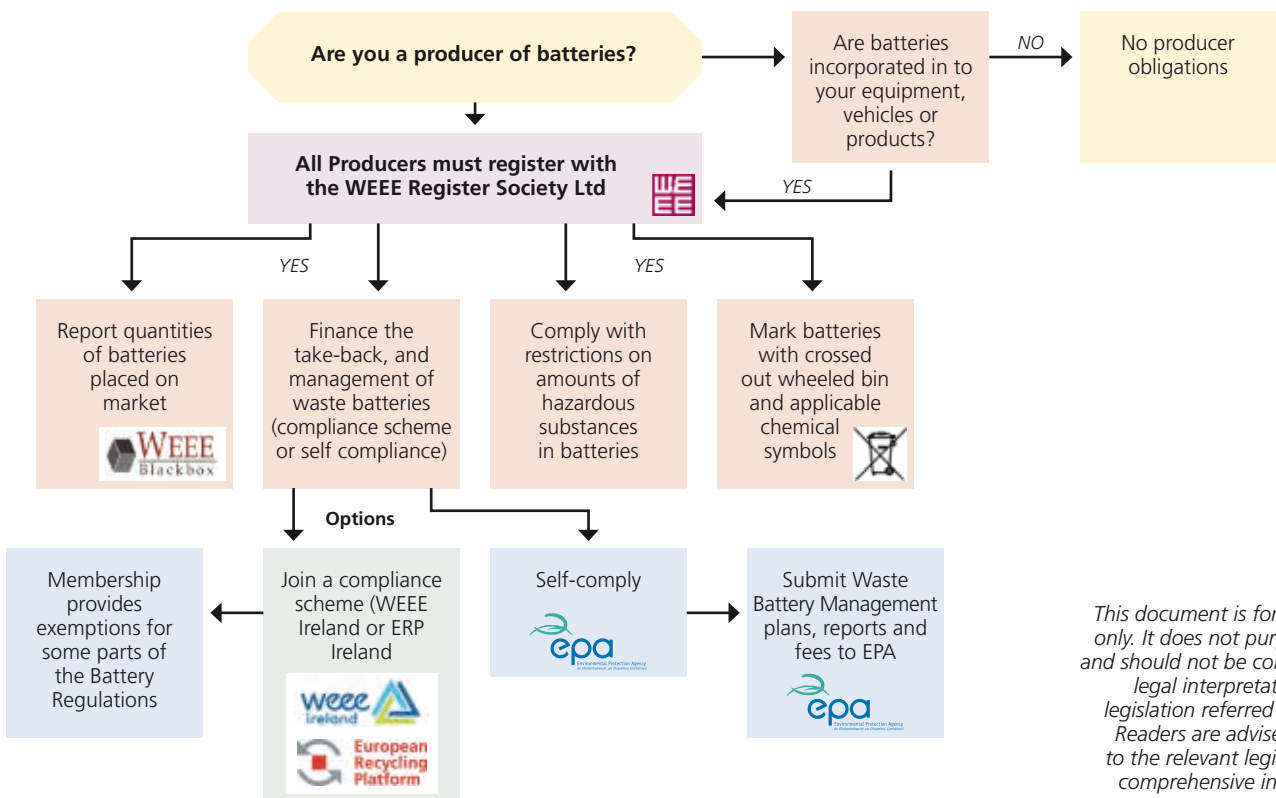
Are you a producer of batteries?

Are batteries incorporated in to your equipment, vehicles or products?

NO

No producer obligations

YES

All Producers must register with the WEEE Register Society Ltd

WEEE

YES

YES

Report quantities of batteries placed on market

WEEE Blackbox

Finance the take-back, and management of waste batteries (compliance scheme or self compliance)

Comply with restrictions on amounts of hazardous substances in batteries

Mark batteries with crossed out wheeled bin and applicable chemical symbols

Options

Membership provides exemptions for some parts of the Battery Regulations

Join a compliance scheme (WEEE Ireland or ERP Ireland

weee ireland

European Recycling Platform

Self-comply

epa Environmental Protection Agency

Submit Waste Battery Management plans, reports and fees to EPA

epa Environmental Protection Agency

This document is for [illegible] only. It does not pur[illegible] and should not be co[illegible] legal interpretat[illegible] legislation referred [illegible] Readers are advise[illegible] to the relevant legi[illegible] comprehensive in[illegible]